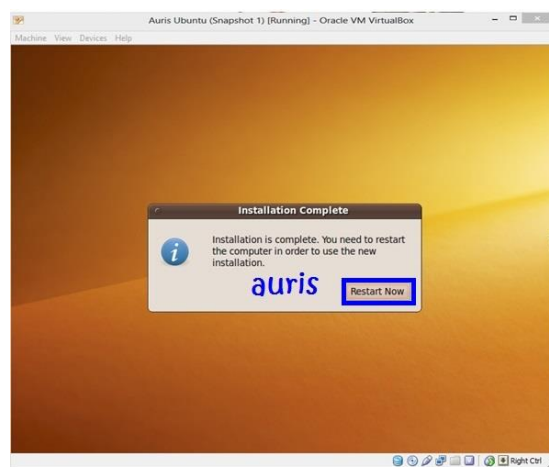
Auris Ubuntu (Snapshot 1) [Running] - Oracle VM VirtualBox

Machine View Devices Help

Installation Complete

Installation is complete. You need to restart the computer in order to use the new installation.

auris

Restart Now

Right Ctrl